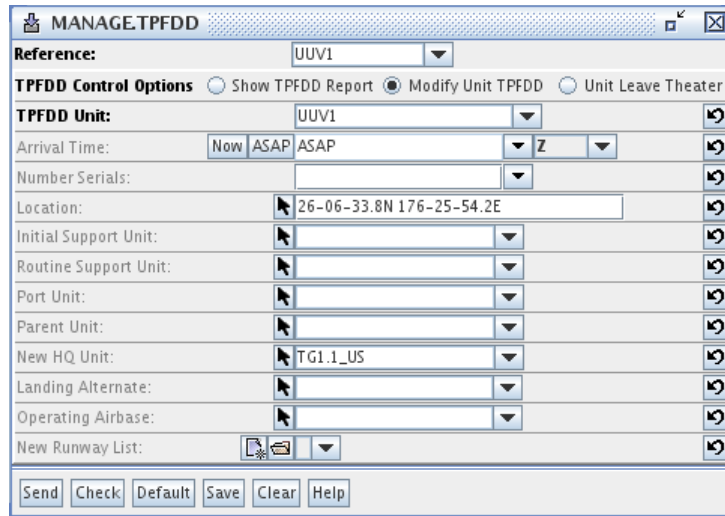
MANAGE.TPFDD

Reference: UUV1

TPFDD Control Options ○ Show TPFDD Report ◉ Modify Unit TPFDD ○ Unit Leave Theater

TPFDD Unit: UUV1

Arrival Time: Now ASAP ASAP Z

Number Serials:

Location: 26-06-33.8N 176-25-54.2E

Initial Support Unit:

Routine Support Unit:

Port Unit:

Parent Unit:

New HQ Unit: TG1.1_US

Landing Alternate:

Operating Airbase:

New Runway List:

Send Check Default Save Clear Help